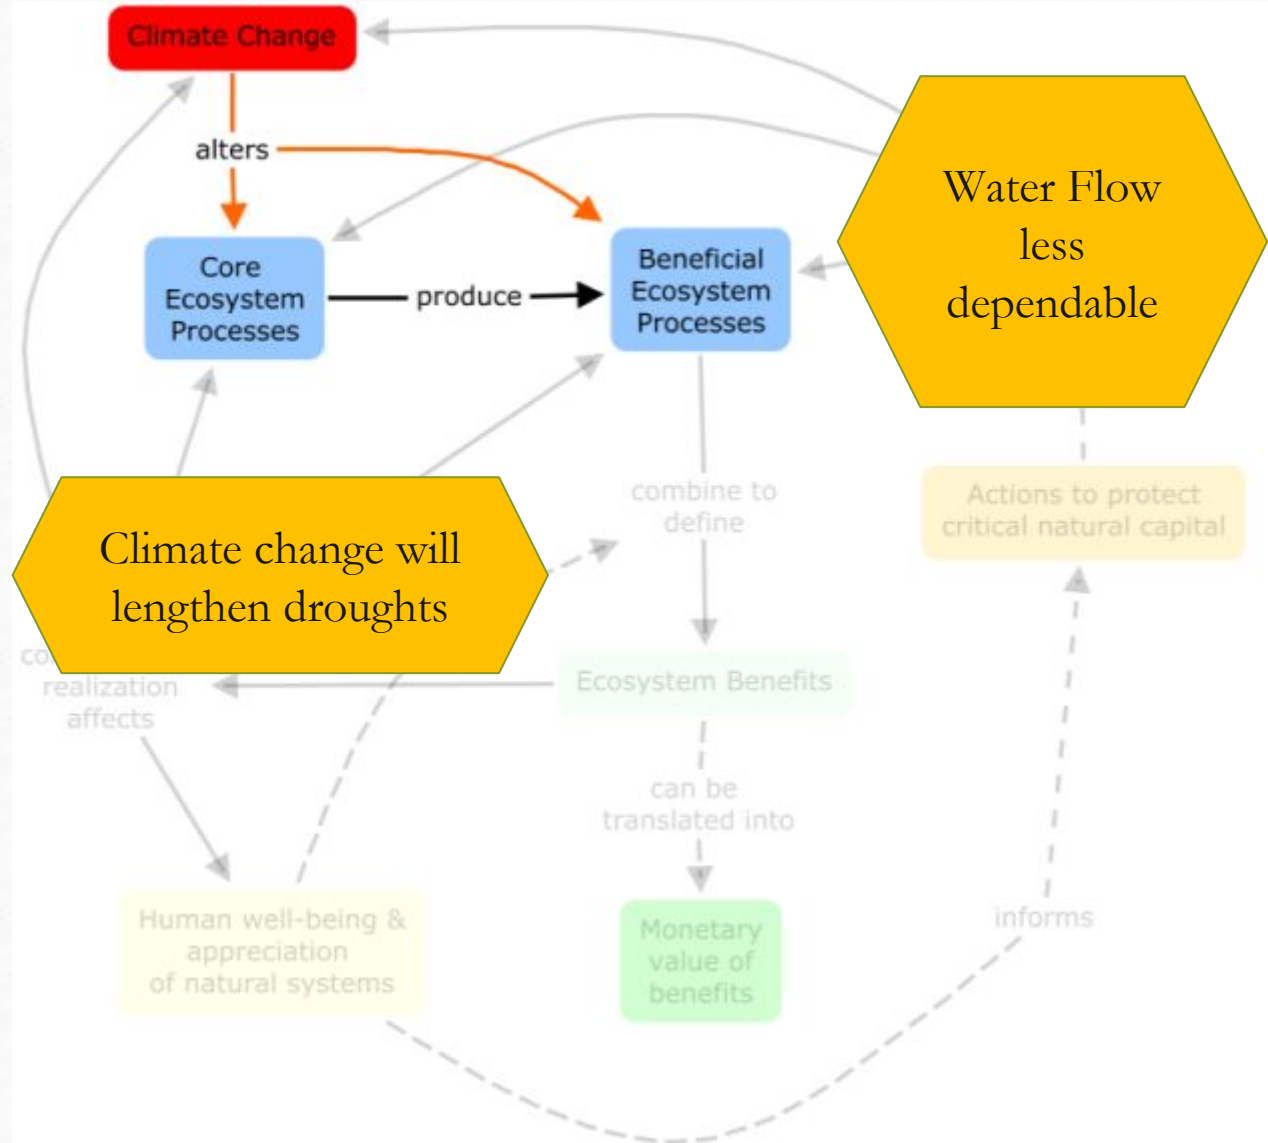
Climate Change

alters

Core Ecosystem Processes

produce

Beneficial Ecosystem Processes

Water Flow less dependable

combine to define

Actions to protect critical natural capital

Climate change will lengthen droughts

co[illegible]
realization affects

Ecosystem Benefits

can be translated into

Human well-being & appreciation of natural systems

Monetary value of benefits

informs